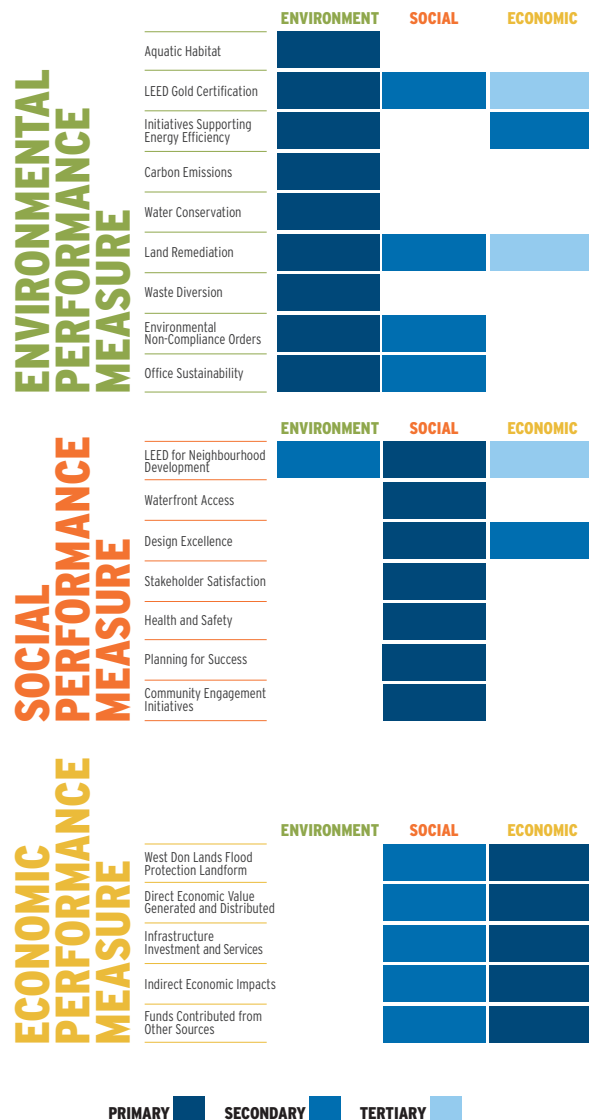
ENVIRONMENTAL PERFORMANCE MEASURE

| | ENVIRONMENT | SOCIAL | ECONOMIC |
|---|---|---|---|
| Aquatic Habitat | | | |
| LEED Gold Certification | | | |
| Initiatives Supporting Energy Efficiency | | | |
| Carbon Emissions | | | |
| Water Conservation | | | |
| Land Remediation | | | |
| Waste Diversion | | | |
| Environmental Non-Compliance Orders | | | |
| Office Sustainability | | | |

SOCIAL PERFORMANCE MEASURE

| | ENVIRONMENT | SOCIAL | ECONOMIC |
|---|---|---|---|
| LEED for Neighbourhood Development | | | |
| Waterfront Access | | | |
| Design Excellence | | | |
| Stakeholder Satisfaction | | | |
| Health and Safety | | | |
| Planning for Success | | | |
| Community Engagement Initiatives | | | |

ECONOMIC PERFORMANCE MEASURE

| | ENVIRONMENT | SOCIAL | ECONOMIC |
|---|---|---|---|
| West Don Lands Flood Protection Landform | | | |
| Direct Economic Value Generated and Distributed | | | |
| Infrastructure Investment and Services | | | |
| Indirect Economic Impacts | | | |
| Funds Contributed from Other Sources | | | |

PRIMARY SECONDARY TERTIARY